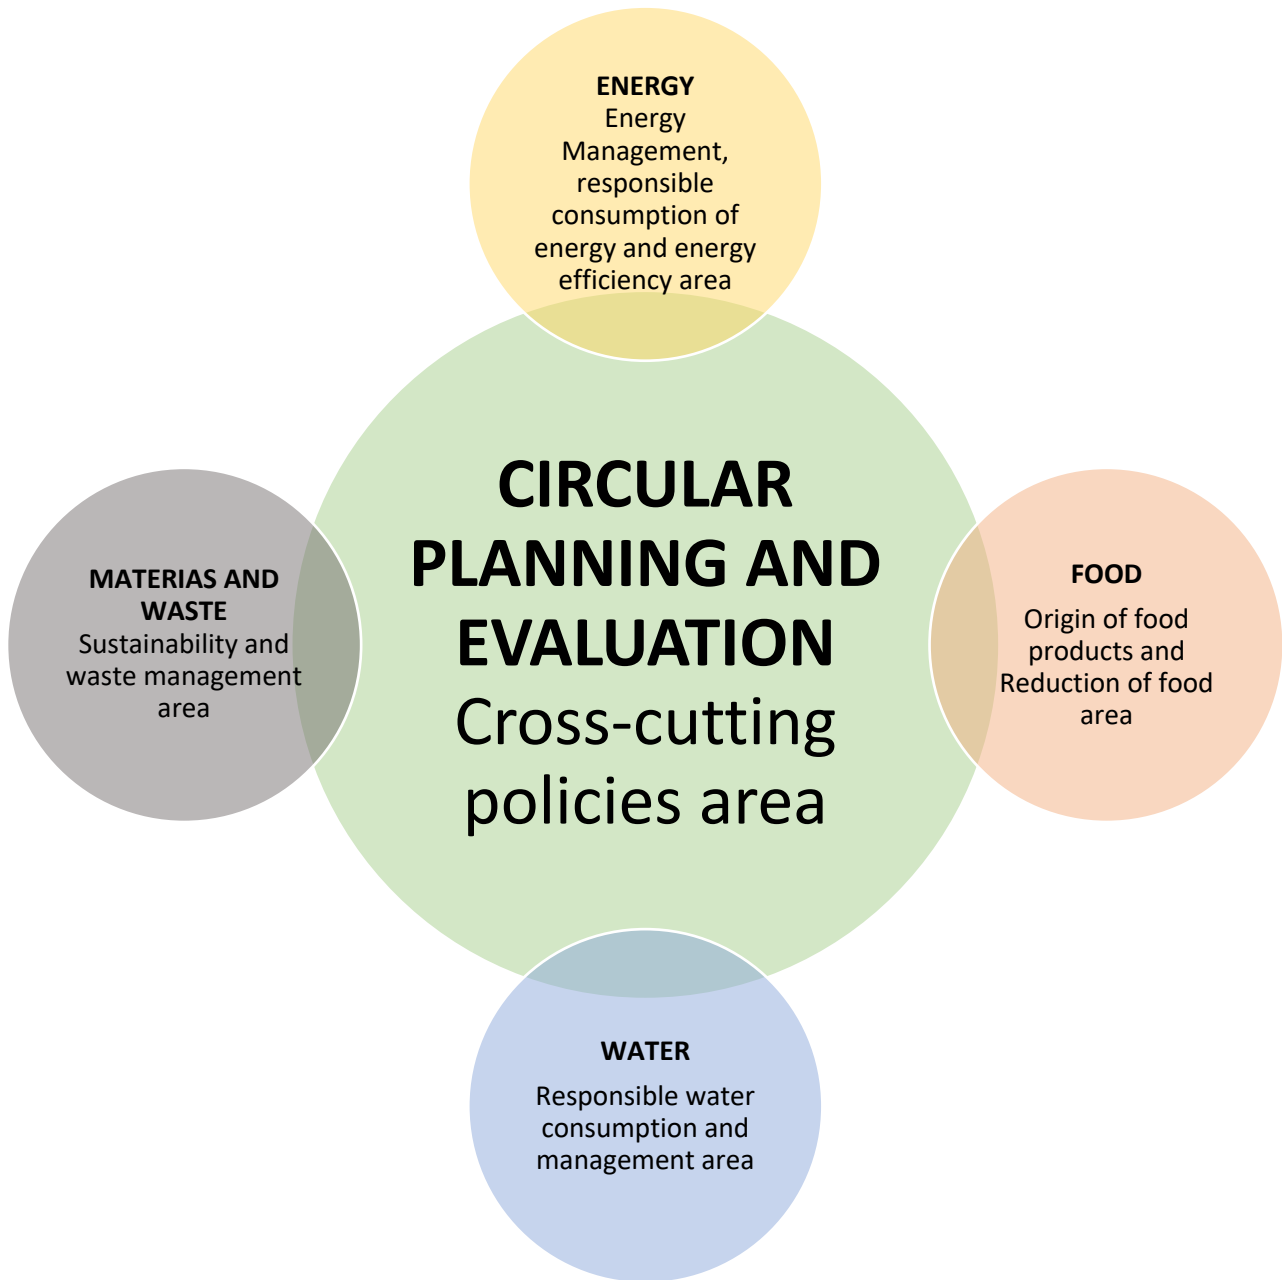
ENERGY
Energy Management, responsible consumption of energy and energy efficiency area

MATERIAS AND WASTE
Sustainability and waste management area

CIRCULAR PLANNING AND EVALUATION
Cross-cutting policies area

FOOD
Origin of food products and Reduction of food area

WATER
Responsible water consumption and management area